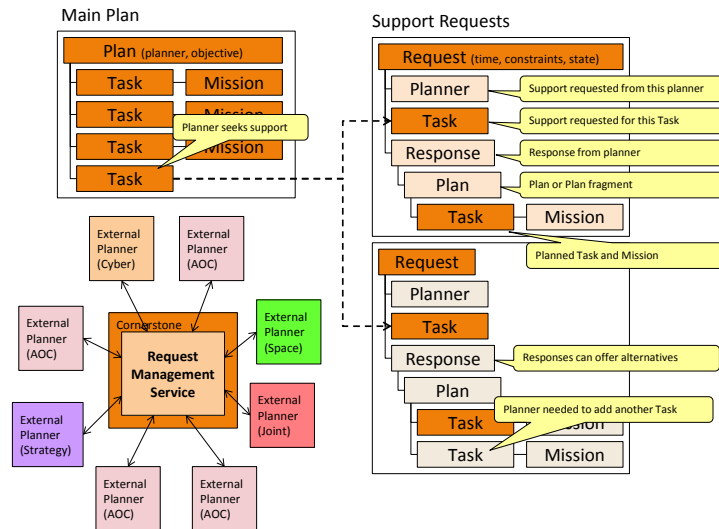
Main Plan

Plan (planner, objective)

Task

Mission

Task

Mission

Task

Mission

Task

Planner seeks support

Support Requests

Request (time, constraints, state)

Planner

Support requested from this planner

Task

Support requested for this Task

Response

Response from planner

Plan

Plan or Plan fragment

Task

Mission

Planned Task and Mission

Request

Planner

Task

Response

Responses can offer alternatives

Plan

Task

Mission

Planner needed to add another Task

Task

Mission

External Planner (Cyber)

External Planner (AOC)

External Planner (AOC)

Cornerstone

Request Management Service

External Planner (Space)

External Planner (Strategy)

External Planner (Joint)

External Planner (AOC)

External Planner (AOC)